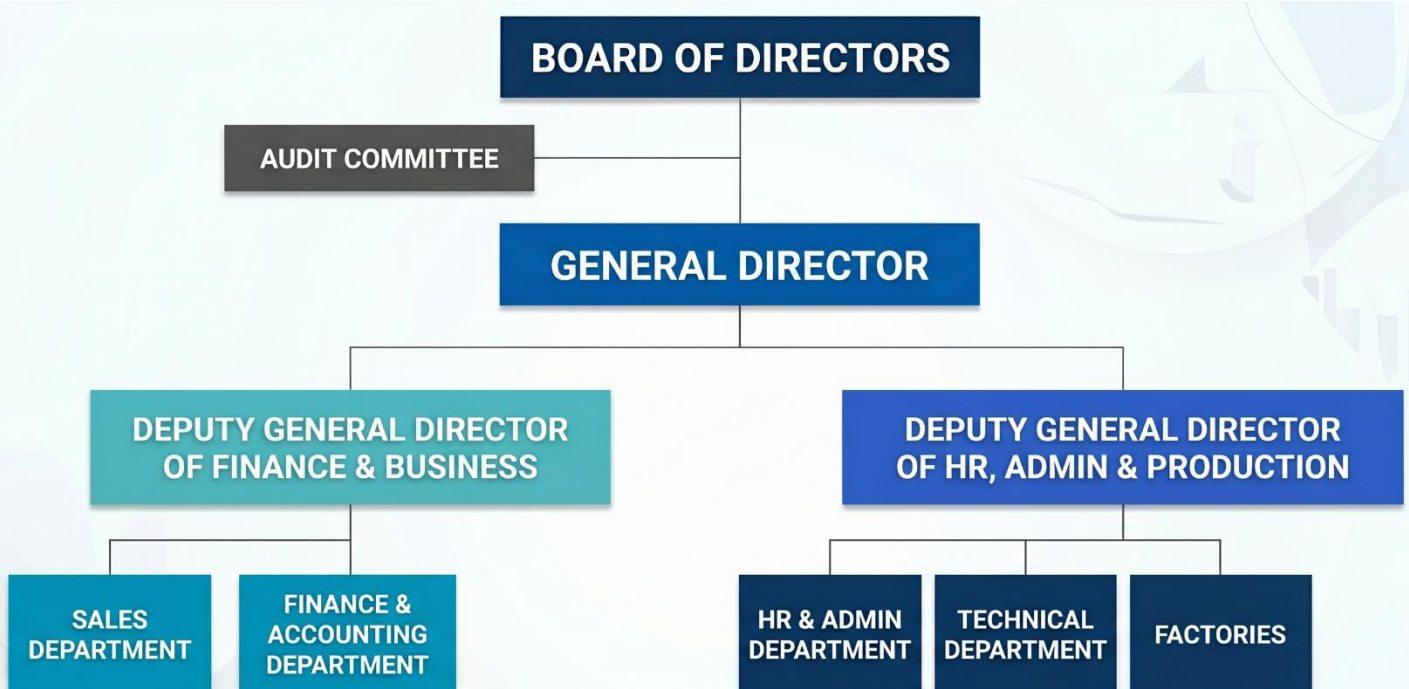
BOARD OF DIRECTORS

AUDIT COMMITTEE

GENERAL DIRECTOR

DEPUTY GENERAL DIRECTOR OF FINANCE & BUSINESS

DEPUTY GENERAL DIRECTOR OF HR, ADMIN & PRODUCTION

SALES DEPARTMENT

FINANCE & ACCOUNTING DEPARTMENT

HR & ADMIN DEPARTMENT

TECHNICAL DEPARTMENT

FACTORIES